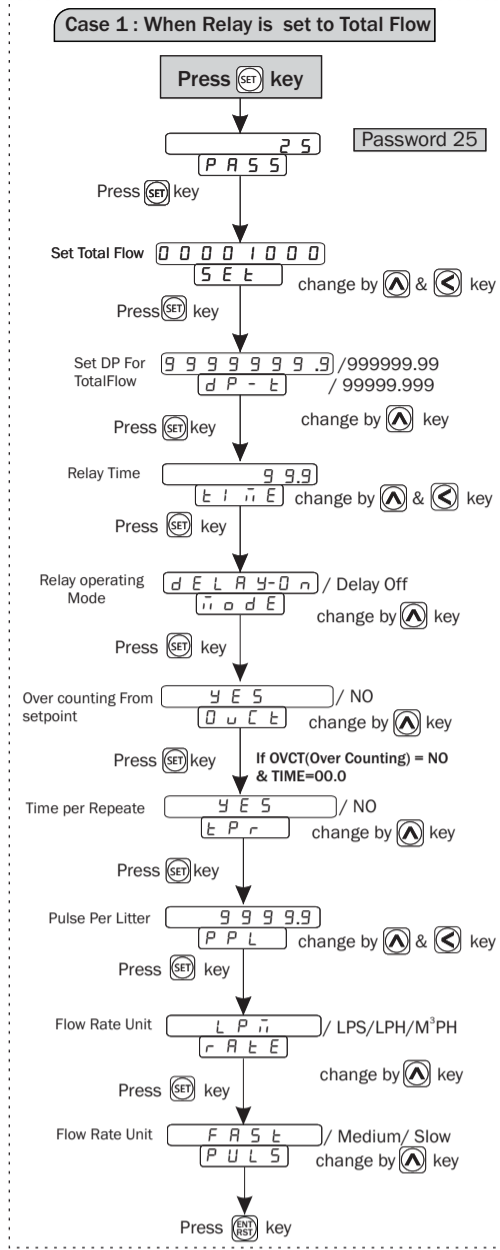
Case 1 : When Relay is set to Total Flow

Press SET key

25
PASS

Password 25

Press SET key

Set Total Flow 00001000
SEt
change by ∧ & < key

Press SET key

Set DP For TotalFlow 9999999.9 /999999.99
dP-t / 99999.999
change by ∧ key

Press SET key

Relay Time 99.9
tinE change by ∧ & < key

Press SET key

Relay operating Mode dELAY-On / Delay Off
nodE
change by ∧ key

Press SET key

Over counting From setpoint YES / NO
OuCt change by ∧ key

Press SET key

If OVCT(Over Counting) = NO & TIME=00.0

Time per Repeate YES / NO
tPr change by ∧ key

Press SET key

Pulse Per Litter 9999.9
PPL change by ∧ & < key

Press SET key

Flow Rate Unit LPn / LPS/LPH/M$^3$PH
rAtE
change by ∧ key

Press SET key

Flow Rate Unit FASt / Medium/ Slow
PULS change by ∧ key

Press ENT RST key